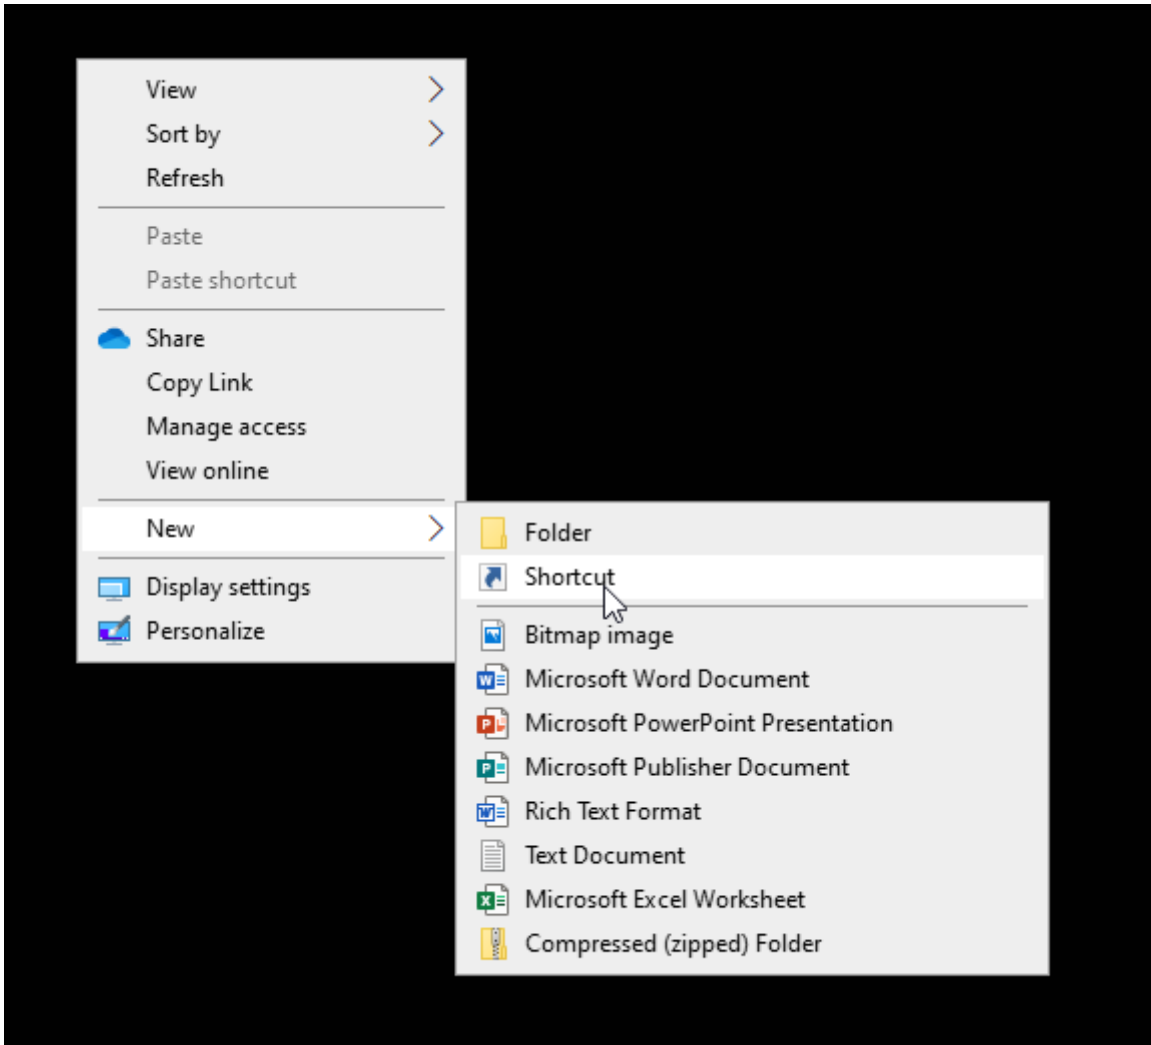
View
Sort by
Refresh

Paste
Paste shortcut

Share
Copy Link
Manage access
View online

New

Display settings
Personalize

Folder
Shortcut

Bitmap image
Microsoft Word Document
Microsoft PowerPoint Presentation
Microsoft Publisher Document
Rich Text Format
Text Document
Microsoft Excel Worksheet
Compressed (zipped) Folder